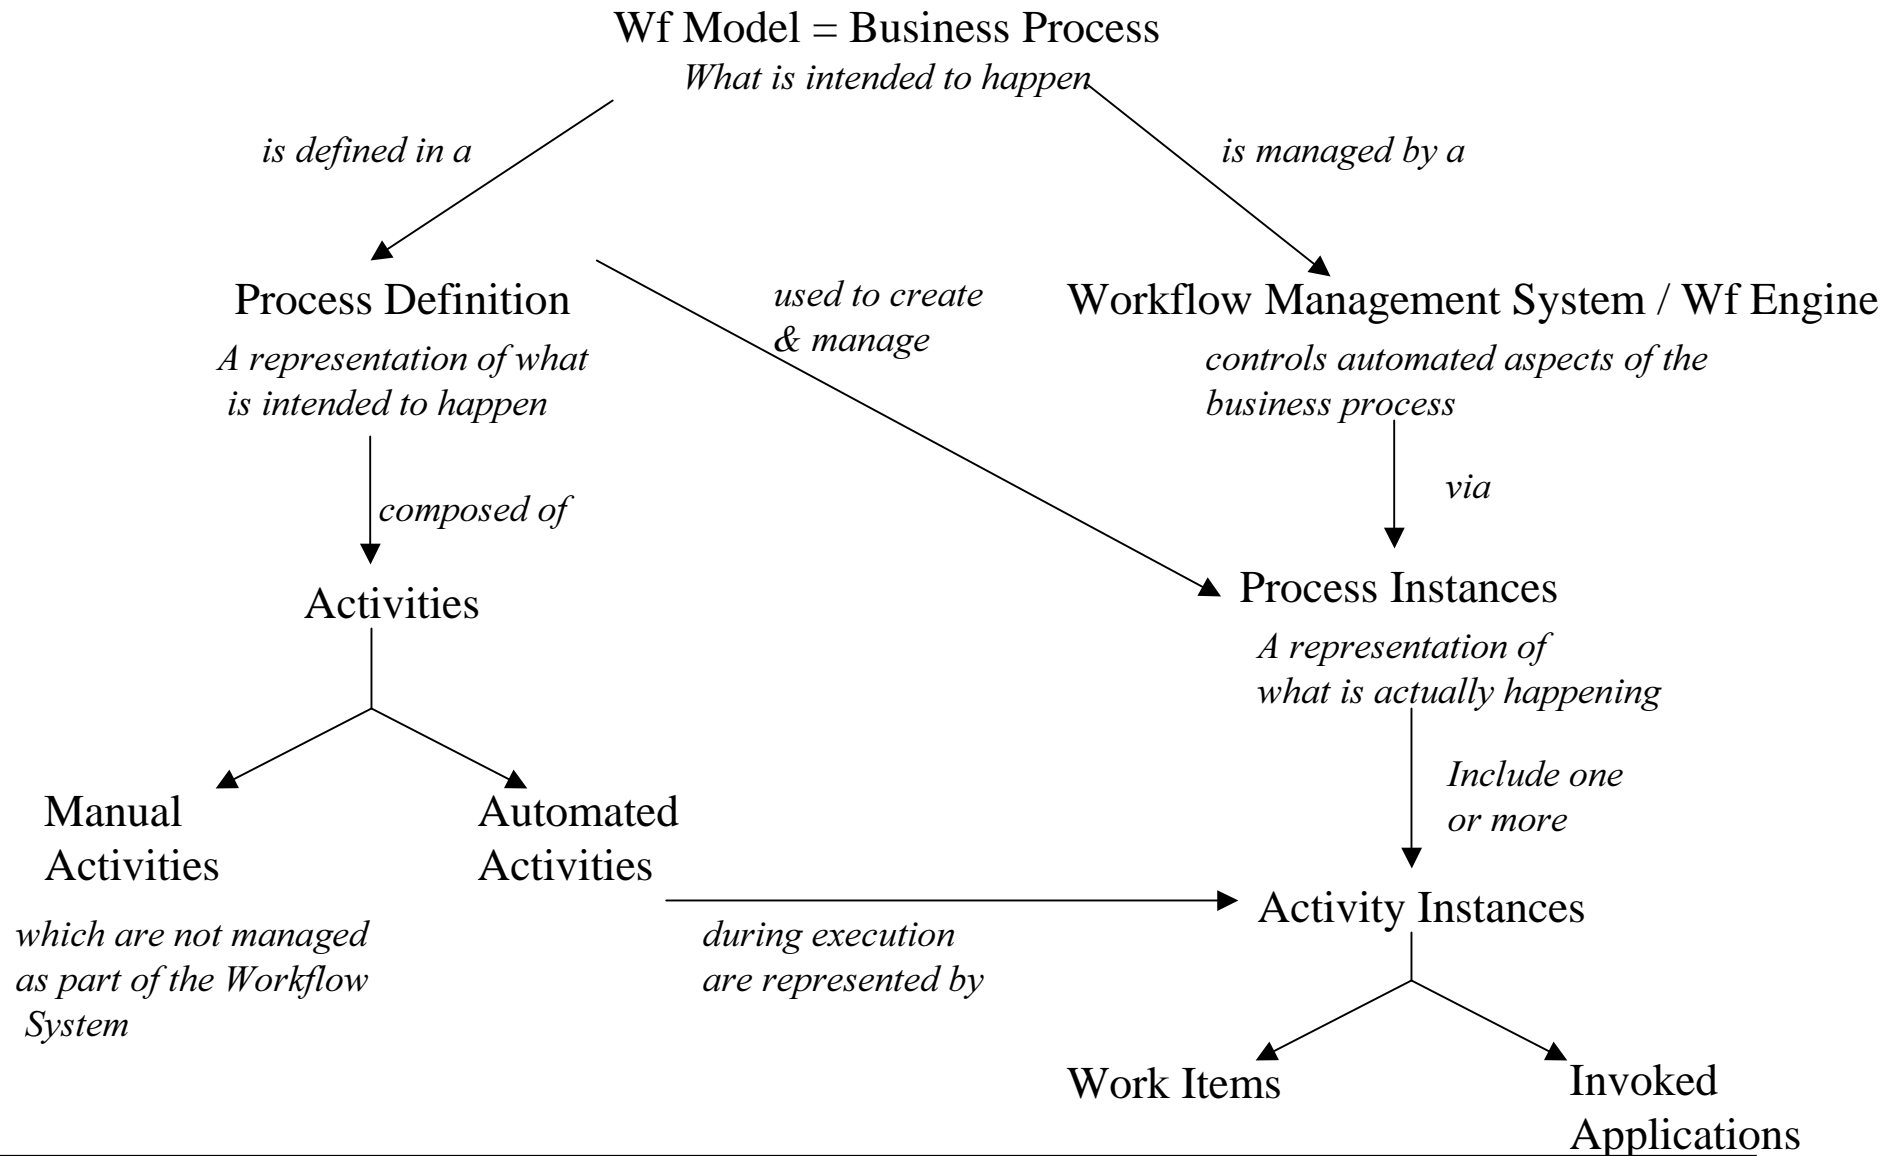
Wf Model = Business Process
*What is intended to happen*

*is defined in a*

*is managed by a*

Process Definition
*A representation of what is intended to happen*

*used to create & manage*

Workflow Management System / Wf Engine
*controls automated aspects of the business process*

*composed of*

*via*

Activities

Process Instances
*A representation of what is actually happening*

*Include one or more*

Manual Activities
*which are not managed as part of the Workflow System*

Automated Activities

*during execution are represented by*

Activity Instances

Work Items

Invoked Applications